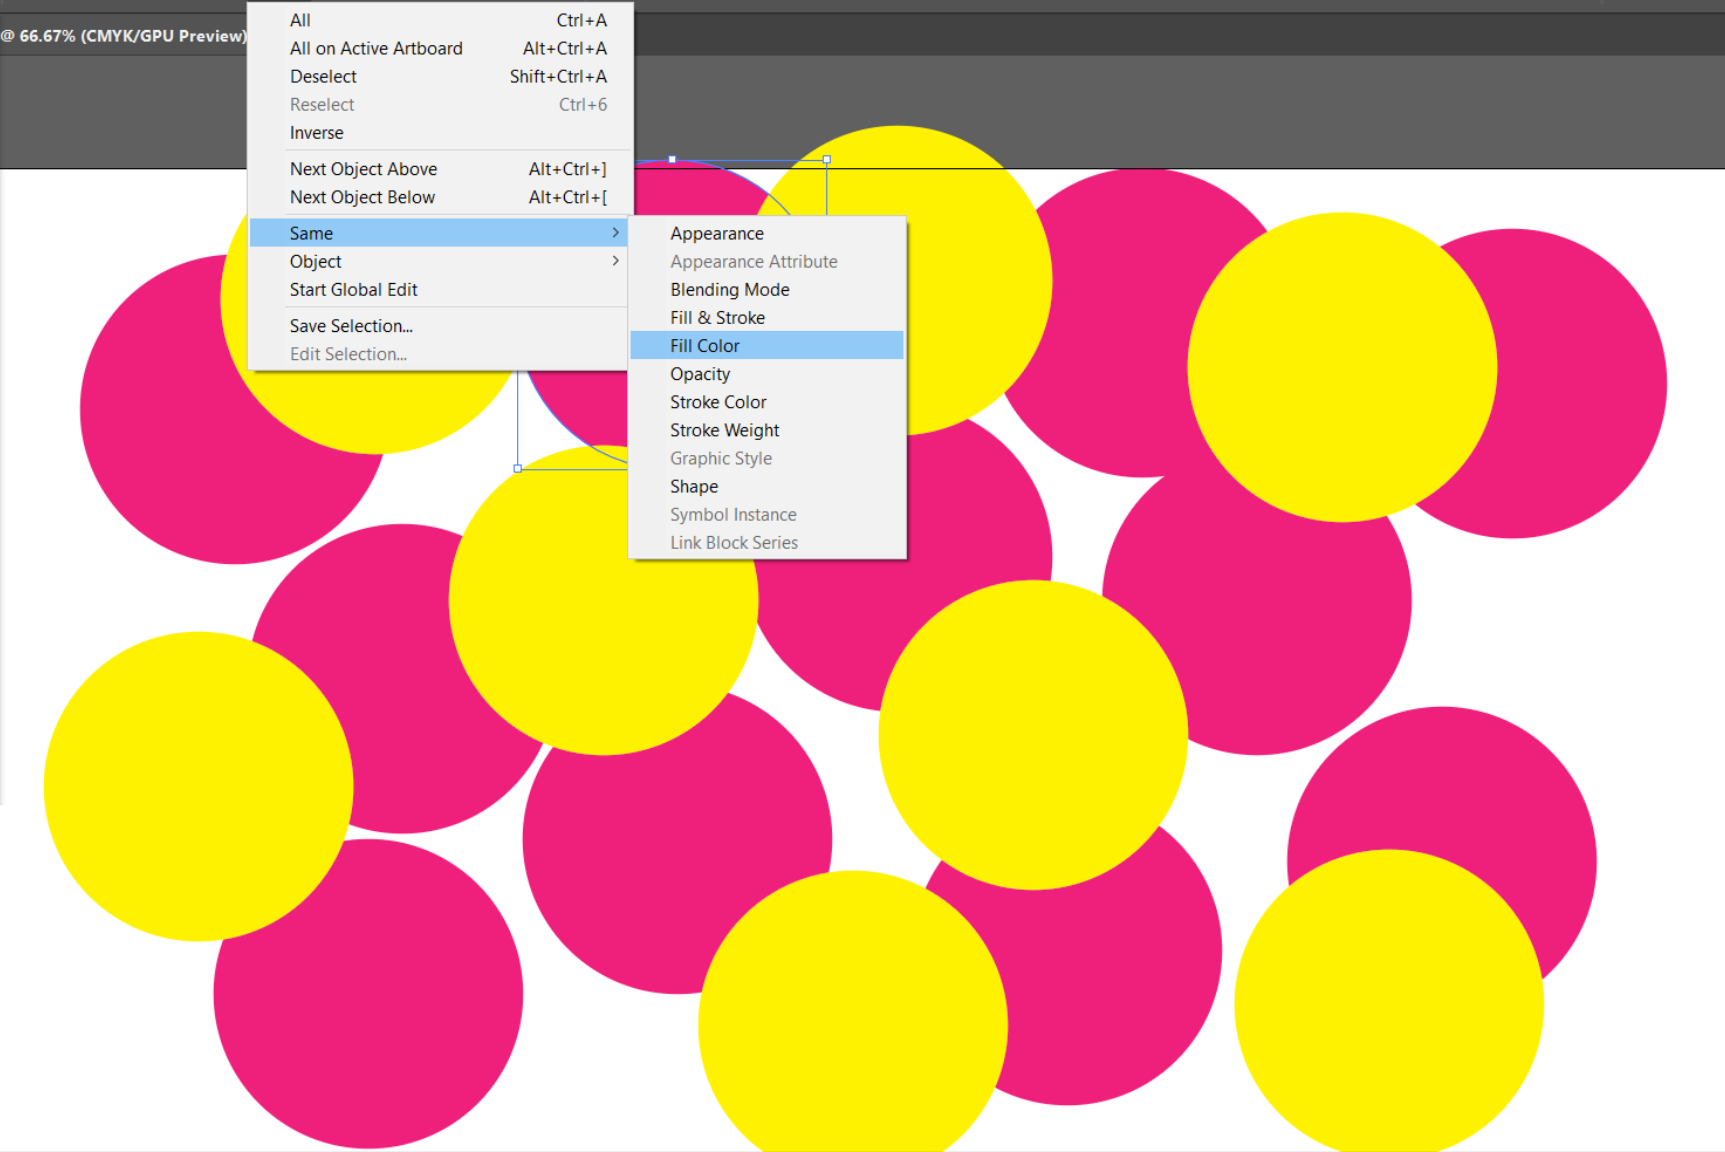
@ 66.67% (CMYK/GPU Preview)

All Ctrl+A
All on Active Artboard Alt+Ctrl+A
Deselect Shift+Ctrl+A
Reselect Ctrl+6
Inverse

Next Object Above Alt+Ctrl+]
Next Object Below Alt+Ctrl+[

Same
Object
Start Global Edit

Save Selection...
Edit Selection...

Appearance
Appearance Attribute
Blending Mode
Fill & Stroke
Fill Color
Opacity
Stroke Color
Stroke Weight
Graphic Style
Shape
Symbol Instance
Link Block Series